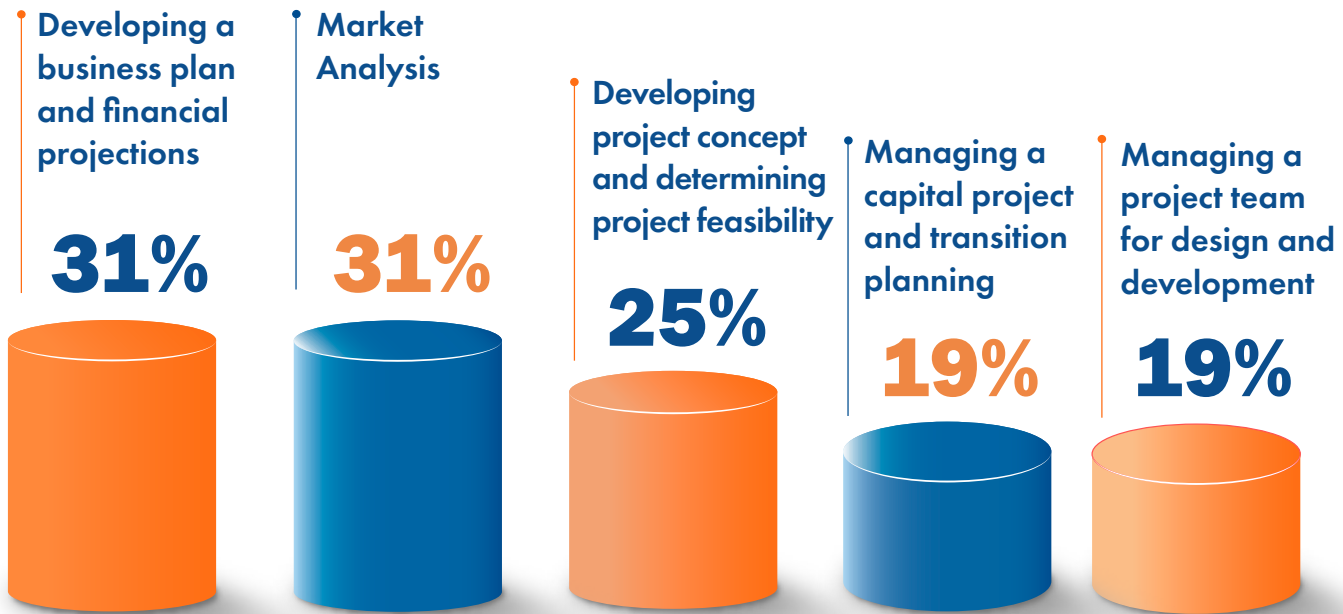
Developing a business plan and financial projections

31%

Market Analysis

31%

Developing project concept and determining project feasibility

25%

Managing a capital project and transition planning

19%

Managing a project team for design and development

19%